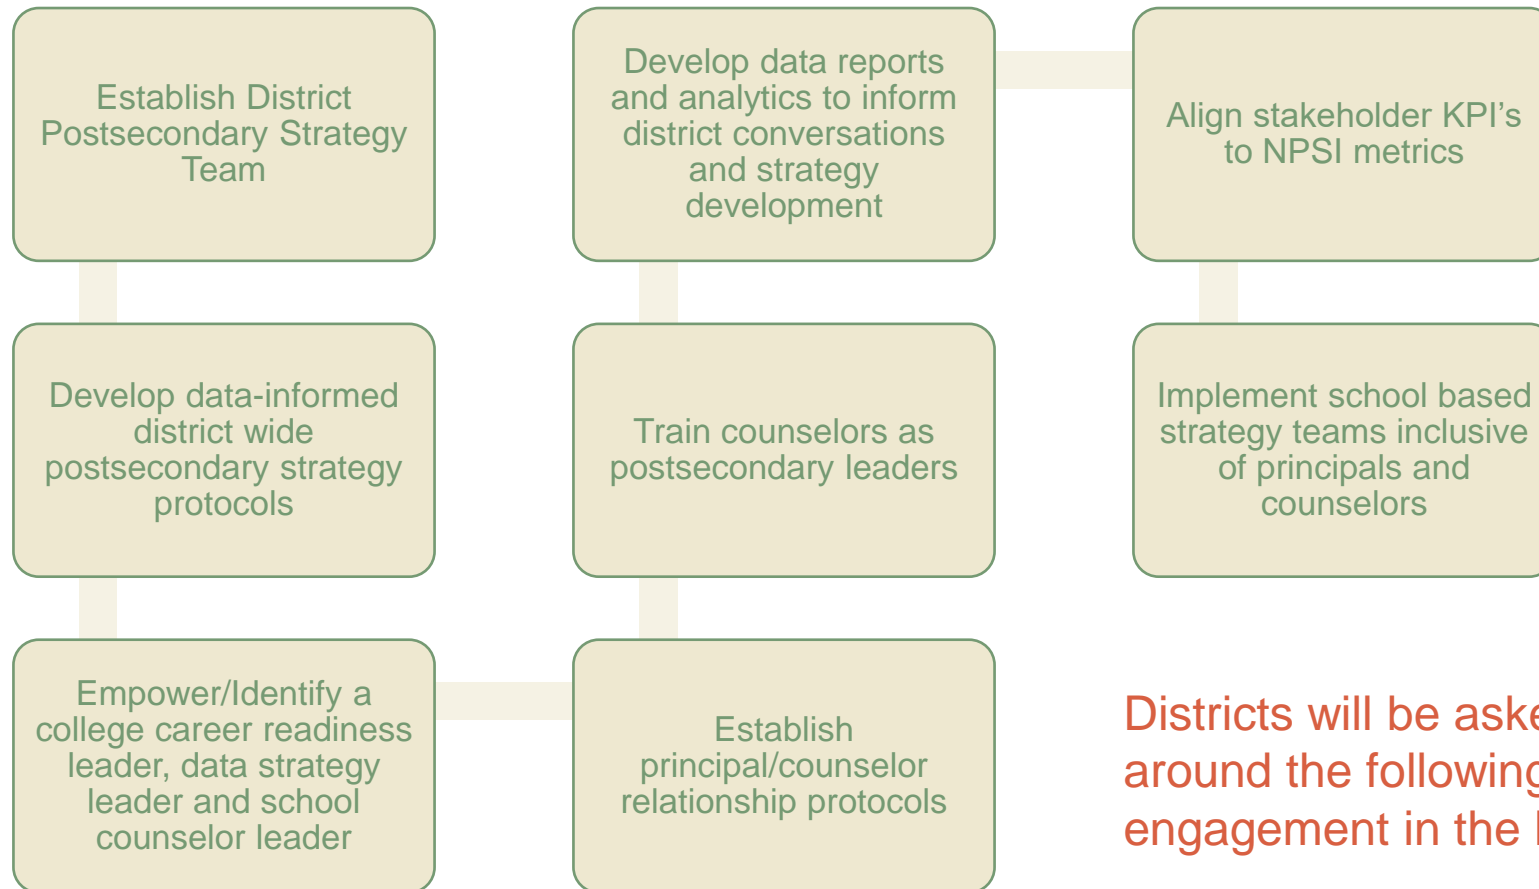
Establish District Postsecondary Strategy Team

Develop data-informed district wide postsecondary strategy protocols

Empower/Identify a college career readiness leader, data strategy leader and school counselor leader

Establish principal/counselor relationship protocols

Train counselors as postsecondary leaders

Develop data reports and analytics to inform district conversations and strategy development

Align stakeholder KPI's to NPSI metrics

Implement school based strategy teams inclusive of principals and counselors

Districts will be aske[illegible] around the following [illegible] engagement in the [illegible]